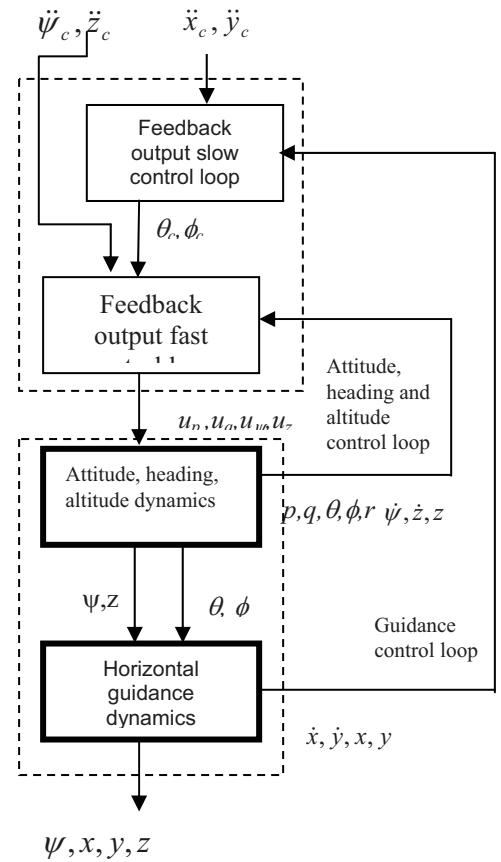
$\ddot{\psi}_c, \ddot{z}_c$

$\ddot{x}_c, \ddot{y}_c$

Feedback output slow control loop

$\theta_c, \phi_c$

Feedback output fast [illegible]

Attitude, heading and altitude control loop

$u_p, u_q, u_\psi, u_z$

Attitude, heading, altitude dynamics

$p, q, \theta, \phi, r\ \dot{\psi}, \dot{z}, z$

ψ,z

$\theta, \phi$

Guidance control loop

Horizontal guidance dynamics

$\dot{x}, \dot{y}, x, y$

$\psi, x, y, z$